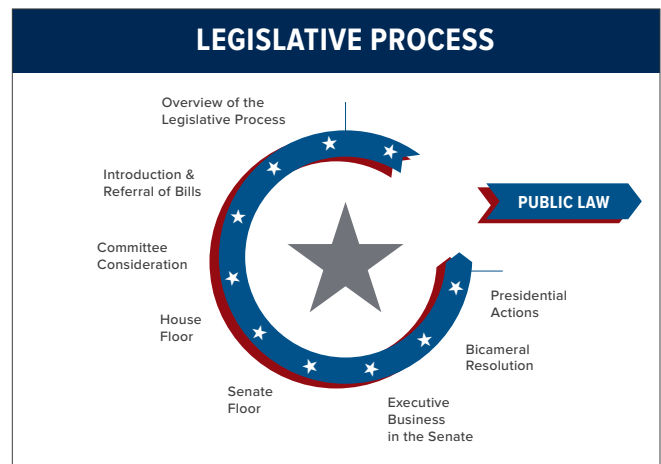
LEGISLATIVE PROCESS

Overview of the Legislative Process

Introduction & Referral of Bills

Committee Consideration

House Floor

Senate Floor

Executive Business in the Senate

Bicameral Resolution

Presidential Actions

PUBLIC LAW